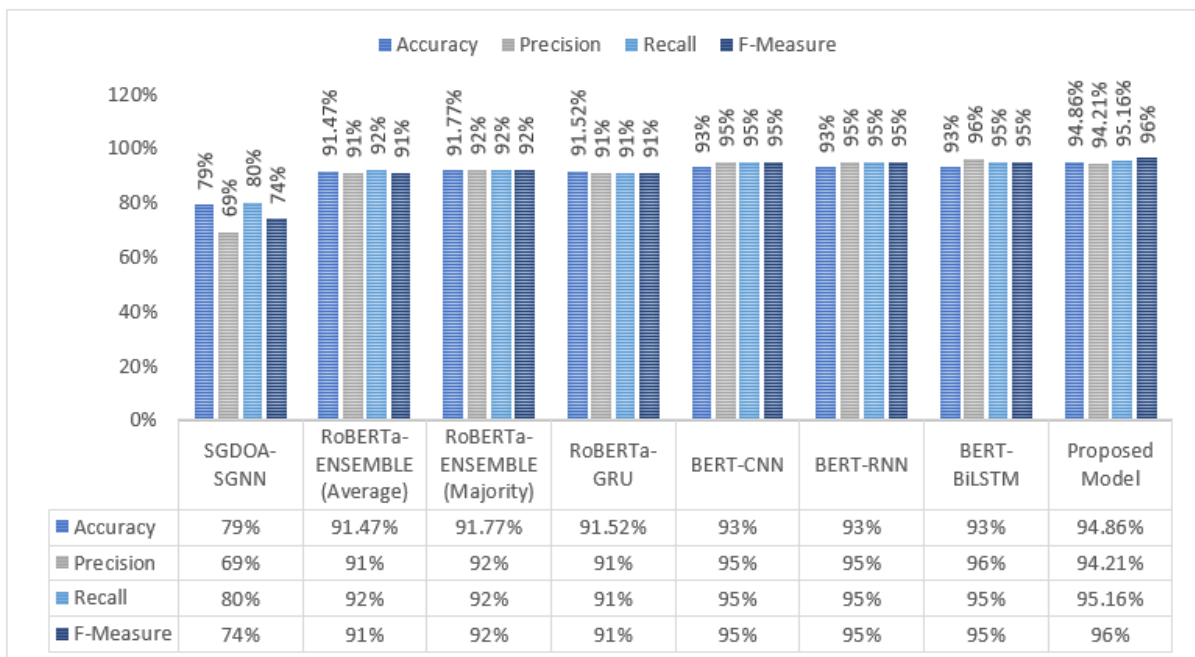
Accuracy Precision Recall F-Measure

120%
100%
80%
60%
40%
20%
0%

79% 69% 80% 74%
91.47% 91% 92% 91%
91.77% 92% 92% 92%
91.52% 91% 91% 91%
93% 95% 95% 95%
93% 95% 95% 95%
93% 96% 95% 95%
94.86% 94.21% 95.16% 96%

| | SGDOA-SGNN | RoBERTa-ENSEMBLE (Average) | RoBERTa-ENSEMBLE (Majority) | RoBERTa-GRU | BERT-CNN | BERT-RNN | BERT-BiLSTM | Proposed Model |
|---|---|---|---|---|---|---|---|---|
| Accuracy | 79% | 91.47% | 91.77% | 91.52% | 93% | 93% | 93% | 94.86% |
| Precision | 69% | 91% | 92% | 91% | 95% | 95% | 96% | 94.21% |
| Recall | 80% | 92% | 92% | 91% | 95% | 95% | 95% | 95.16% |
| F-Measure | 74% | 91% | 92% | 91% | 95% | 95% | 95% | 96% |